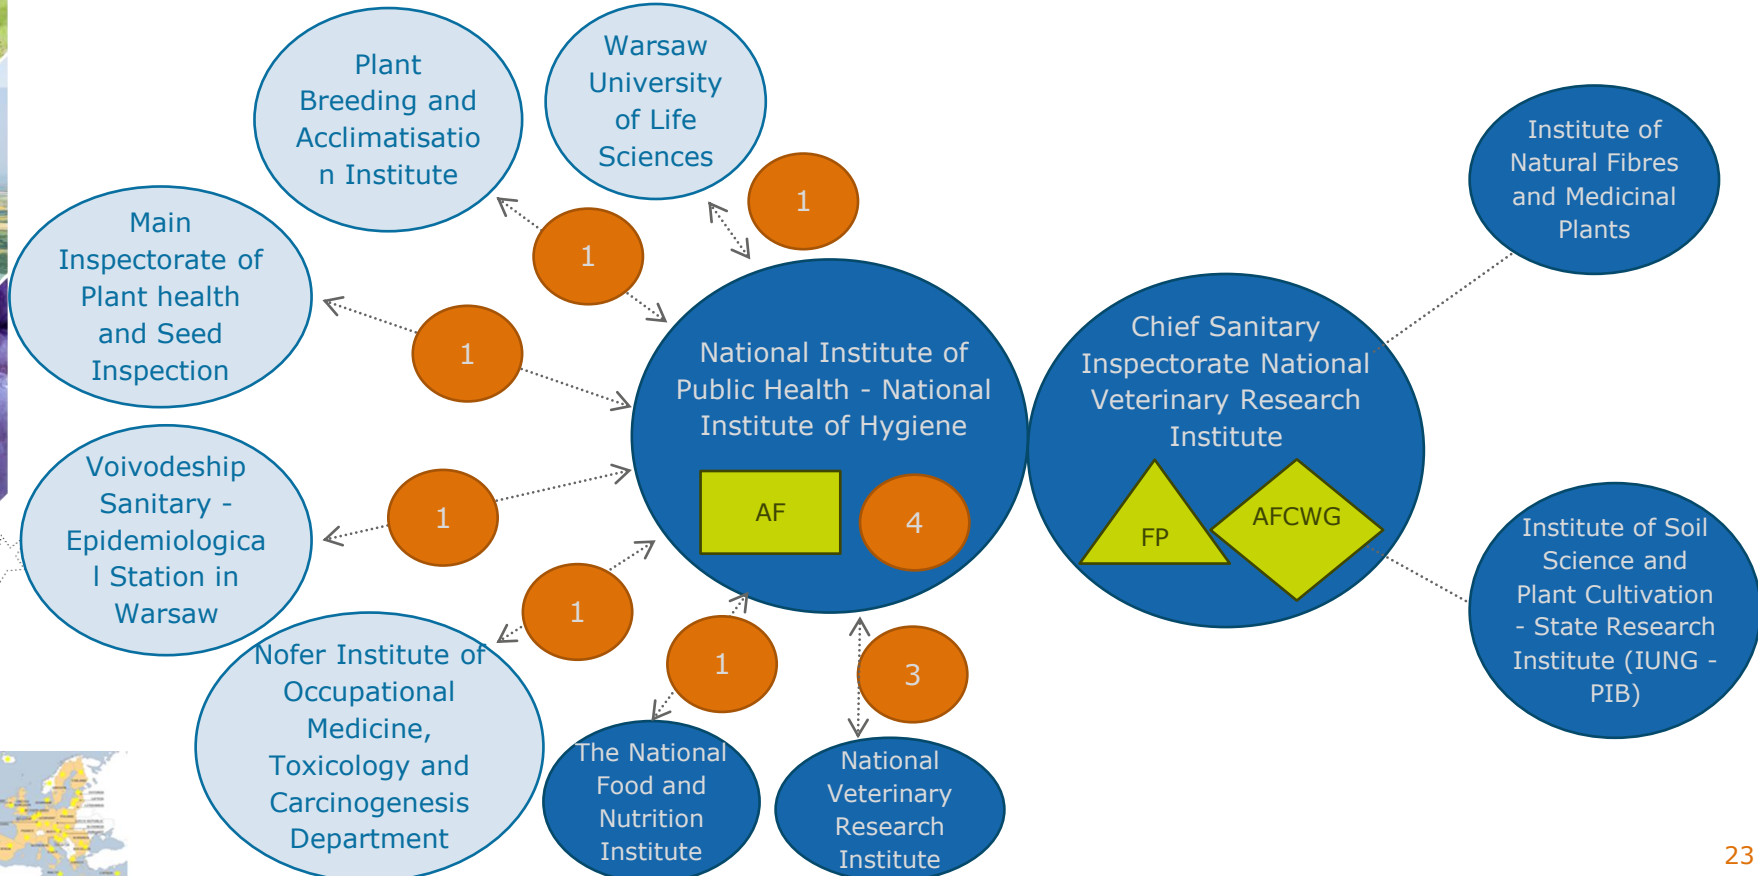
Plant Breeding and Acclimatisation Institute

Warsaw University of Life Sciences

1

1

Institute of Natural Fibres and Medicinal Plants

Main Inspectorate of Plant health and Seed Inspection

1

National Institute of Public Health - National Institute of Hygiene

AF

4

Chief Sanitary Inspectorate National Veterinary Research Institute

FP

AFCWG

Voivodeship Sanitary - Epidemiological Station in Warsaw

1

1

Institute of Soil Science and Plant Cultivation - State Research Institute (IUNG - PIB)

1

3

Nofer Institute of Occupational Medicine, Toxicology and Carcinogenesis Department

The National Food and Nutrition Institute

National Veterinary Research Institute

23